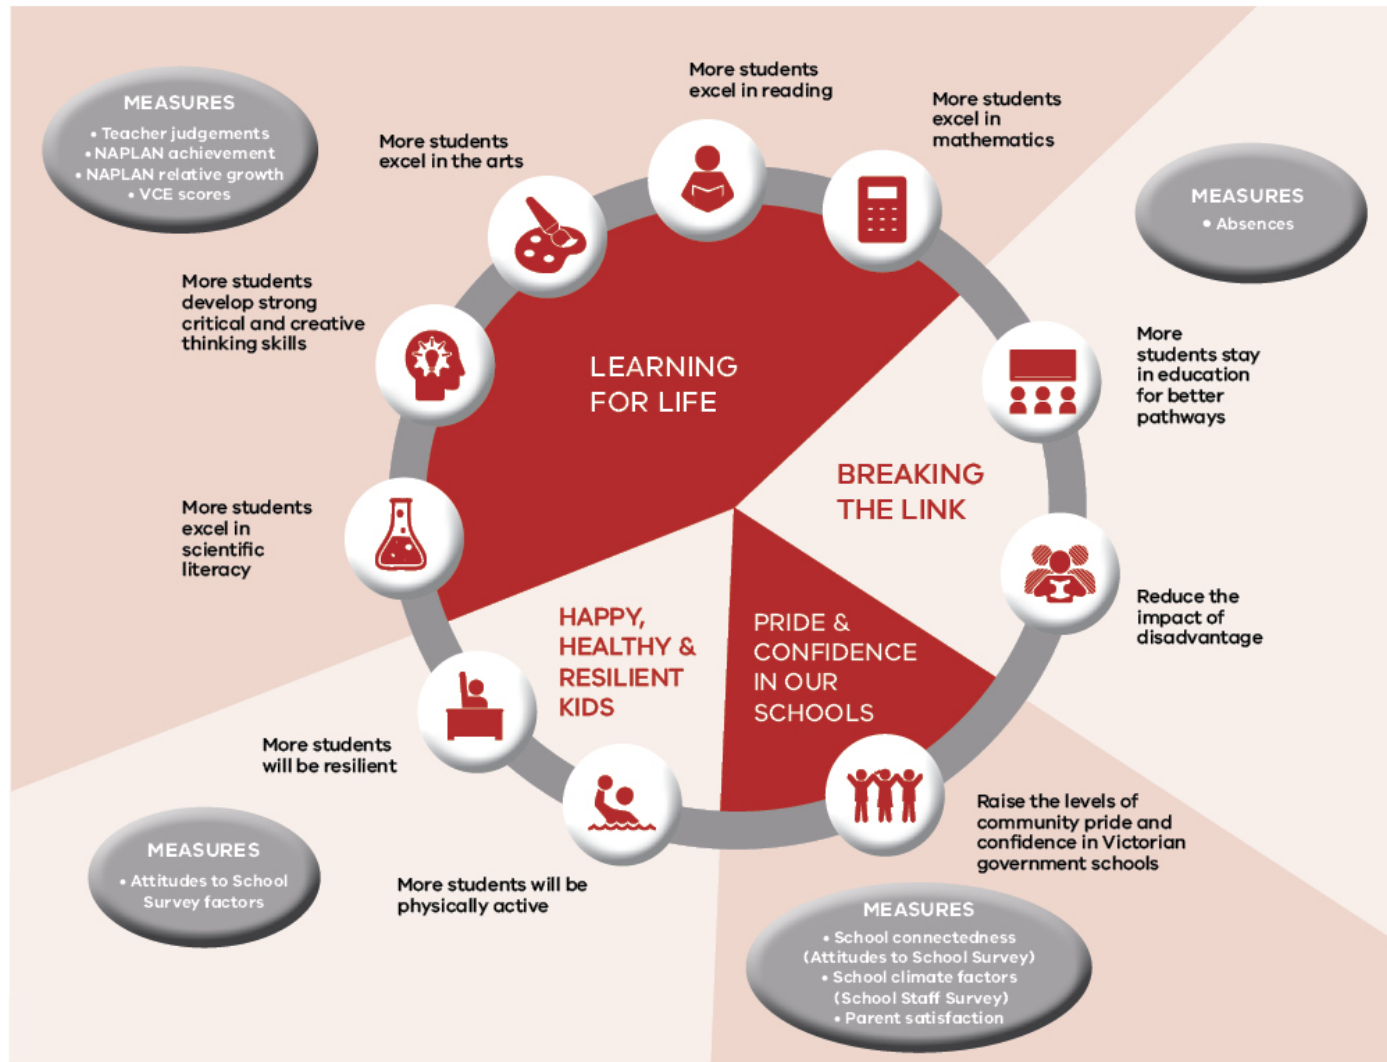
MEASURES
• Teacher judgements
• NAPLAN achievement
• NAPLAN relative growth
• VCE scores

More students excel in reading

More students excel in mathematics

More students excel in the arts

MEASURES
• Absences

More students develop strong critical and creative thinking skills

LEARNING FOR LIFE

More students stay in education for better pathways

BREAKING THE LINK

More students excel in scientific literacy

Reduce the impact of disadvantage

HAPPY, HEALTHY & RESILIENT KIDS

PRIDE & CONFIDENCE IN OUR SCHOOLS

More students will be resilient

Raise the levels of community pride and confidence in Victorian government schools

MEASURES
• Attitudes to School Survey factors

More students will be physically active

MEASURES
• School connectedness (Attitudes to School Survey)
• School climate factors (School Staff Survey)
• Parent satisfaction